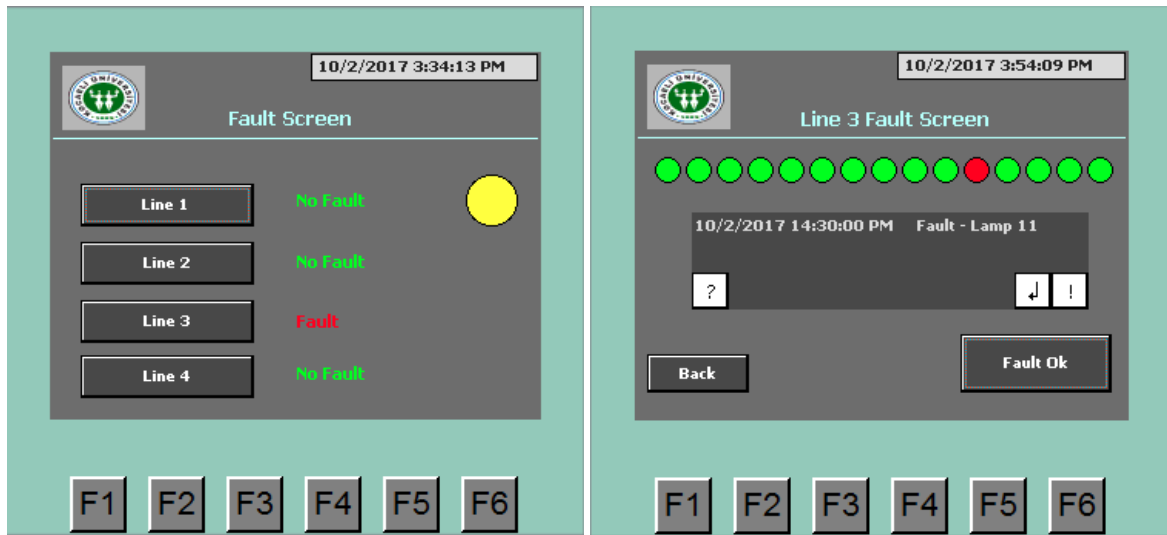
KOCAELİ ÜNİVERSİTESİ

10/2/2017 3:34:13 PM

Fault Screen

Line 1 No Fault

Line 2 No Fault

Line 3 Fault

Line 4 No Fault

F1 F2 F3 F4 F5 F6

KOCAELİ ÜNİVERSİTESİ

10/2/2017 3:54:09 PM

Line 3 Fault Screen

10/2/2017 14:30:00 PM Fault - Lamp 11

?

↲ !

Back

Fault Ok

F1 F2 F3 F4 F5 F6